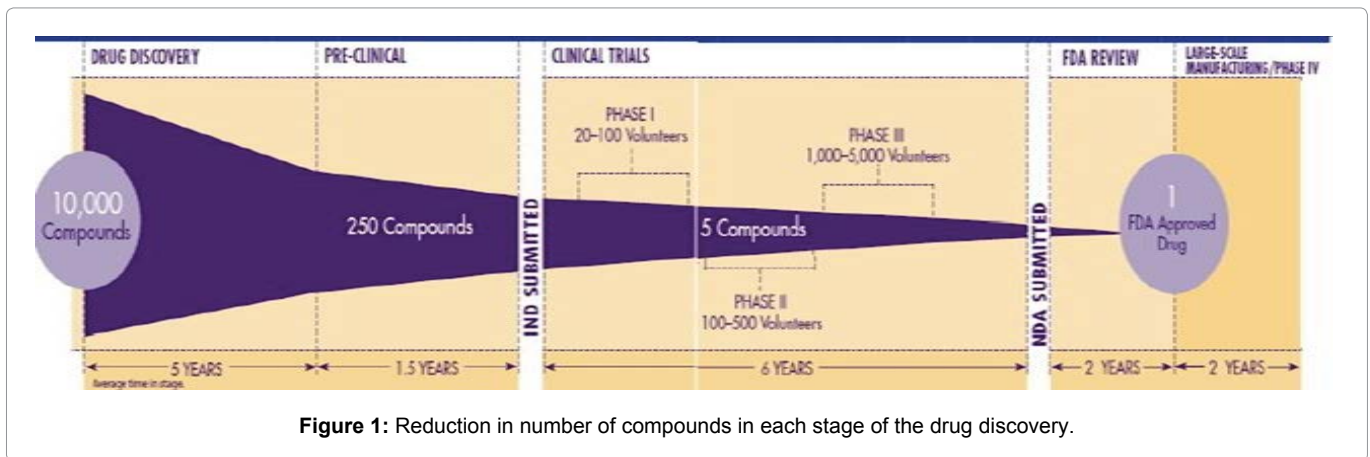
DRUG DISCOVERY

PRE-CLINICAL

CLINICAL TRIALS

FDA REVIEW

LARGE-SCALE MANUFACTURING/PHASE IV

10,000 Compounds

250 Compounds

IND SUBMITTED

PHASE I
20–100 Volunteers

PHASE III
1,000–5,000 Volunteers

5 Compounds

PHASE II
100–500 Volunteers

NDA SUBMITTED

1
FDA Approved Drug

5 YEARS

Average time in stage.

1.5 YEARS

6 YEARS

2 YEARS

2 YEARS

**Figure 1:** Reduction in number of compounds in each stage of the drug discovery.